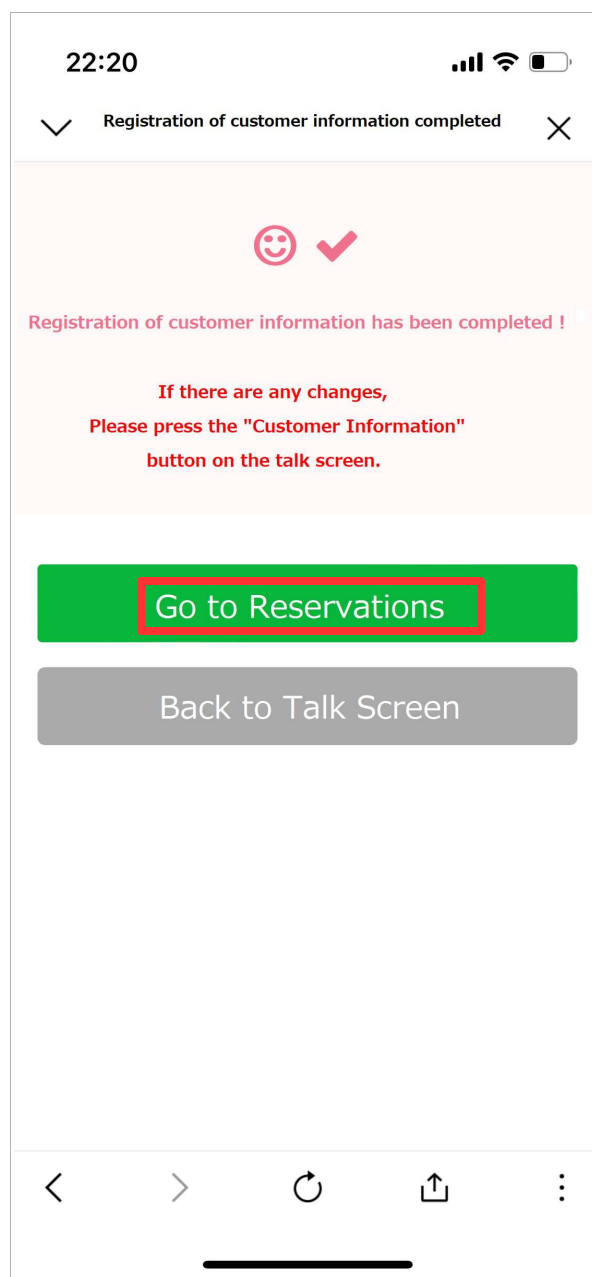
22:20

Registration of customer information completed

Registration of customer information has been completed !

If there are any changes,
Please press the "Customer Information"
button on the talk screen.

Go to Reservations

Back to Talk Screen